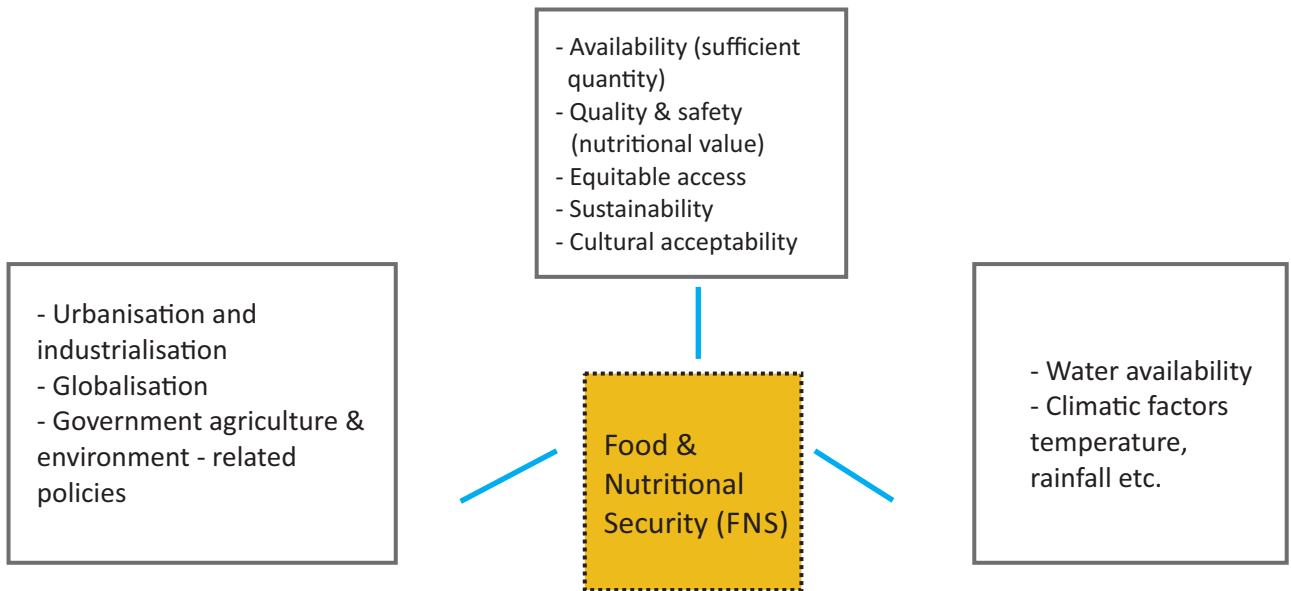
- Availability (sufficient quantity)
- Quality & safety (nutritional value)
- Equitable access
- Sustainability
- Cultural acceptability

- Urbanisation and industrialisation
- Globalisation
- Government agriculture & environment - related policies

Food & Nutritional Security (FNS)

- Water availability
- Climatic factors temperature, rainfall etc.